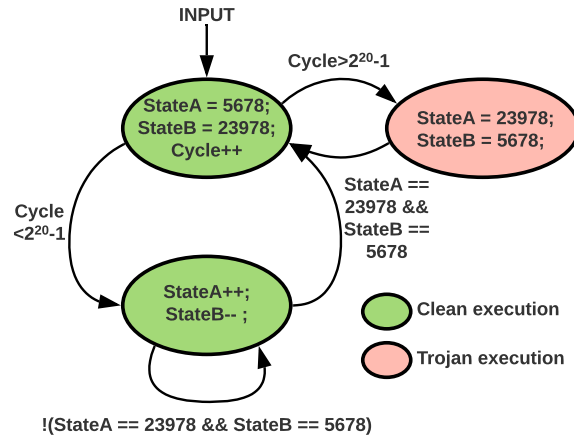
INPUT

Cycle>$2^{20}$-1

StateA = 5678;
StateB = 23978;
Cycle++

StateA = 23978;
StateB = 5678;

Cycle
<$2^{20}$-1

StateA ==
23978 &&
StateB ==
5678

StateA++;
StateB-- ;

Clean execution

Trojan execution

!(StateA == 23978 && StateB == 5678)